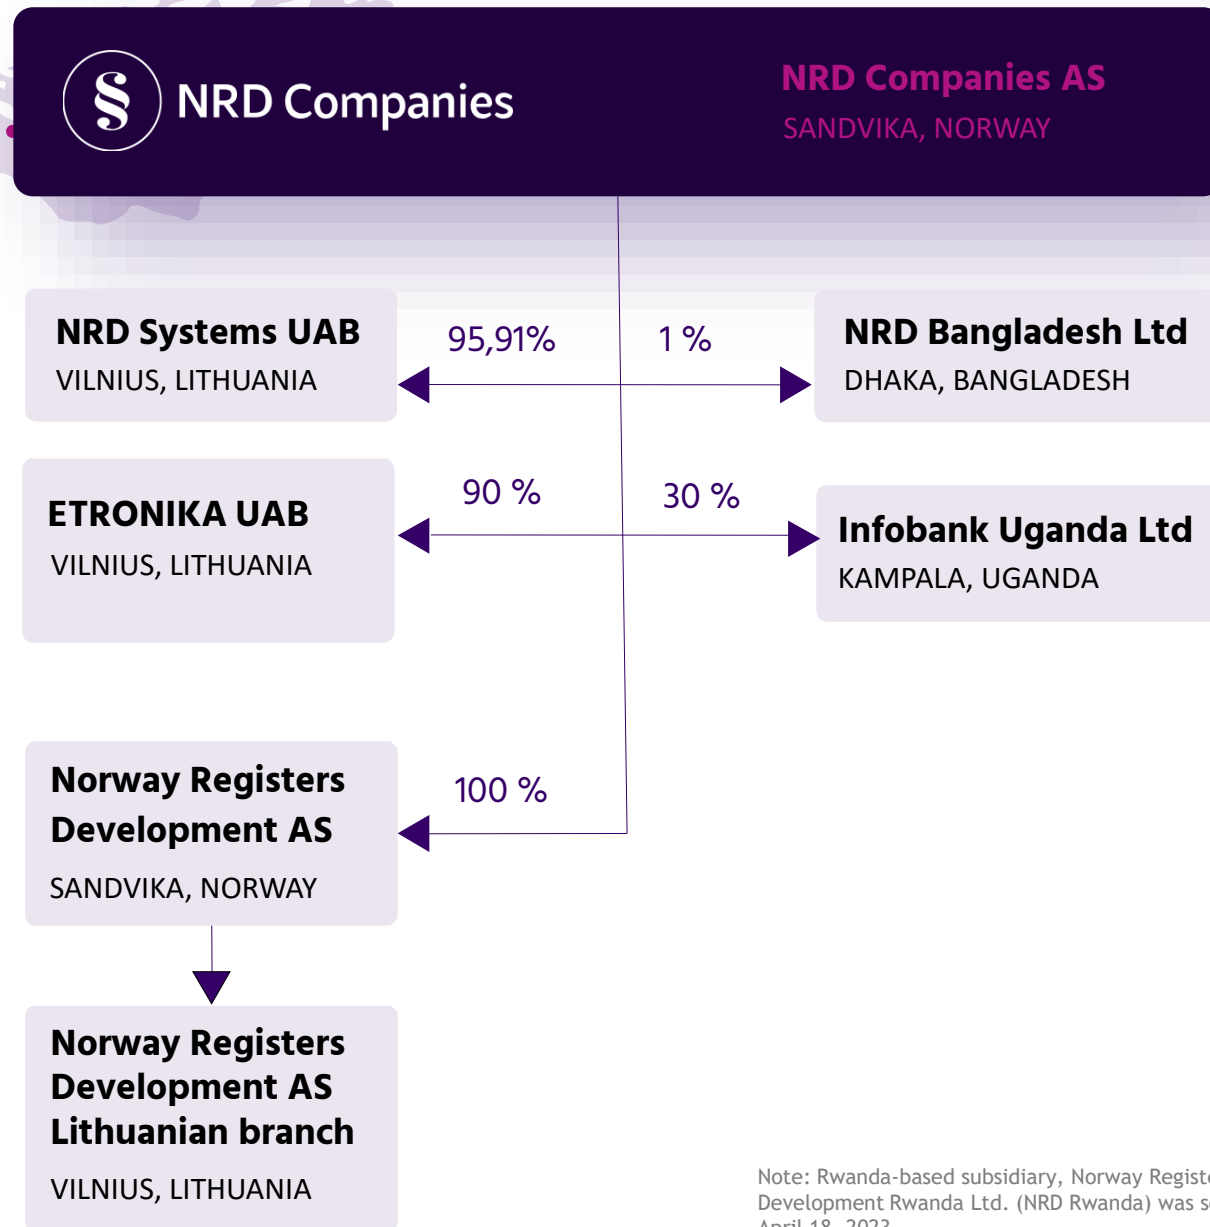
§ NRD Companies

NRD Companies AS
SANDVIKA, NORWAY

NRD Systems UAB
VILNIUS, LITHUANIA

95,91%

1 %

NRD Bangladesh Ltd
DHAKA, BANGLADESH

ETRONIKA UAB
VILNIUS, LITHUANIA

90 %

30 %

Infobank Uganda Ltd
KAMPALA, UGANDA

Norway Registers Development AS
SANDVIKA, NORWAY

100 %

Norway Registers Development AS Lithuanian branch
VILNIUS, LITHUANIA

Note: Rwanda-based subsidiary, Norway Regist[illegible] Development Rwanda Ltd. (NRD Rwanda) was s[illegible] April 18, 2023